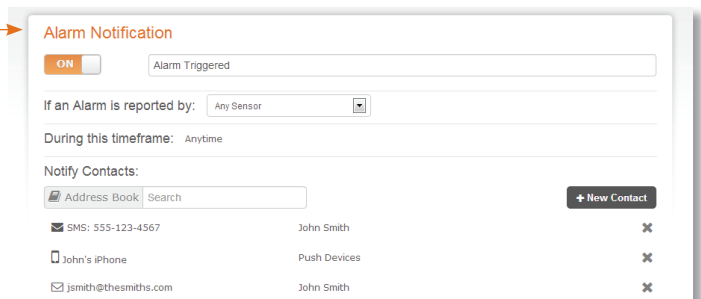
Alarm Notification

ON

Alarm Triggered

If an Alarm is reported by: Any Sensor

During this timeframe: Anytime

Notify Contacts:

Address Book Search

+ New Contact

| | | |
|---|---|---|
| SMS: 555-123-4567 | John Smith | ✖ |
| John's iPhone | Push Devices | ✖ |
| jsmith@thesmiths.com | John Smith | ✖ |